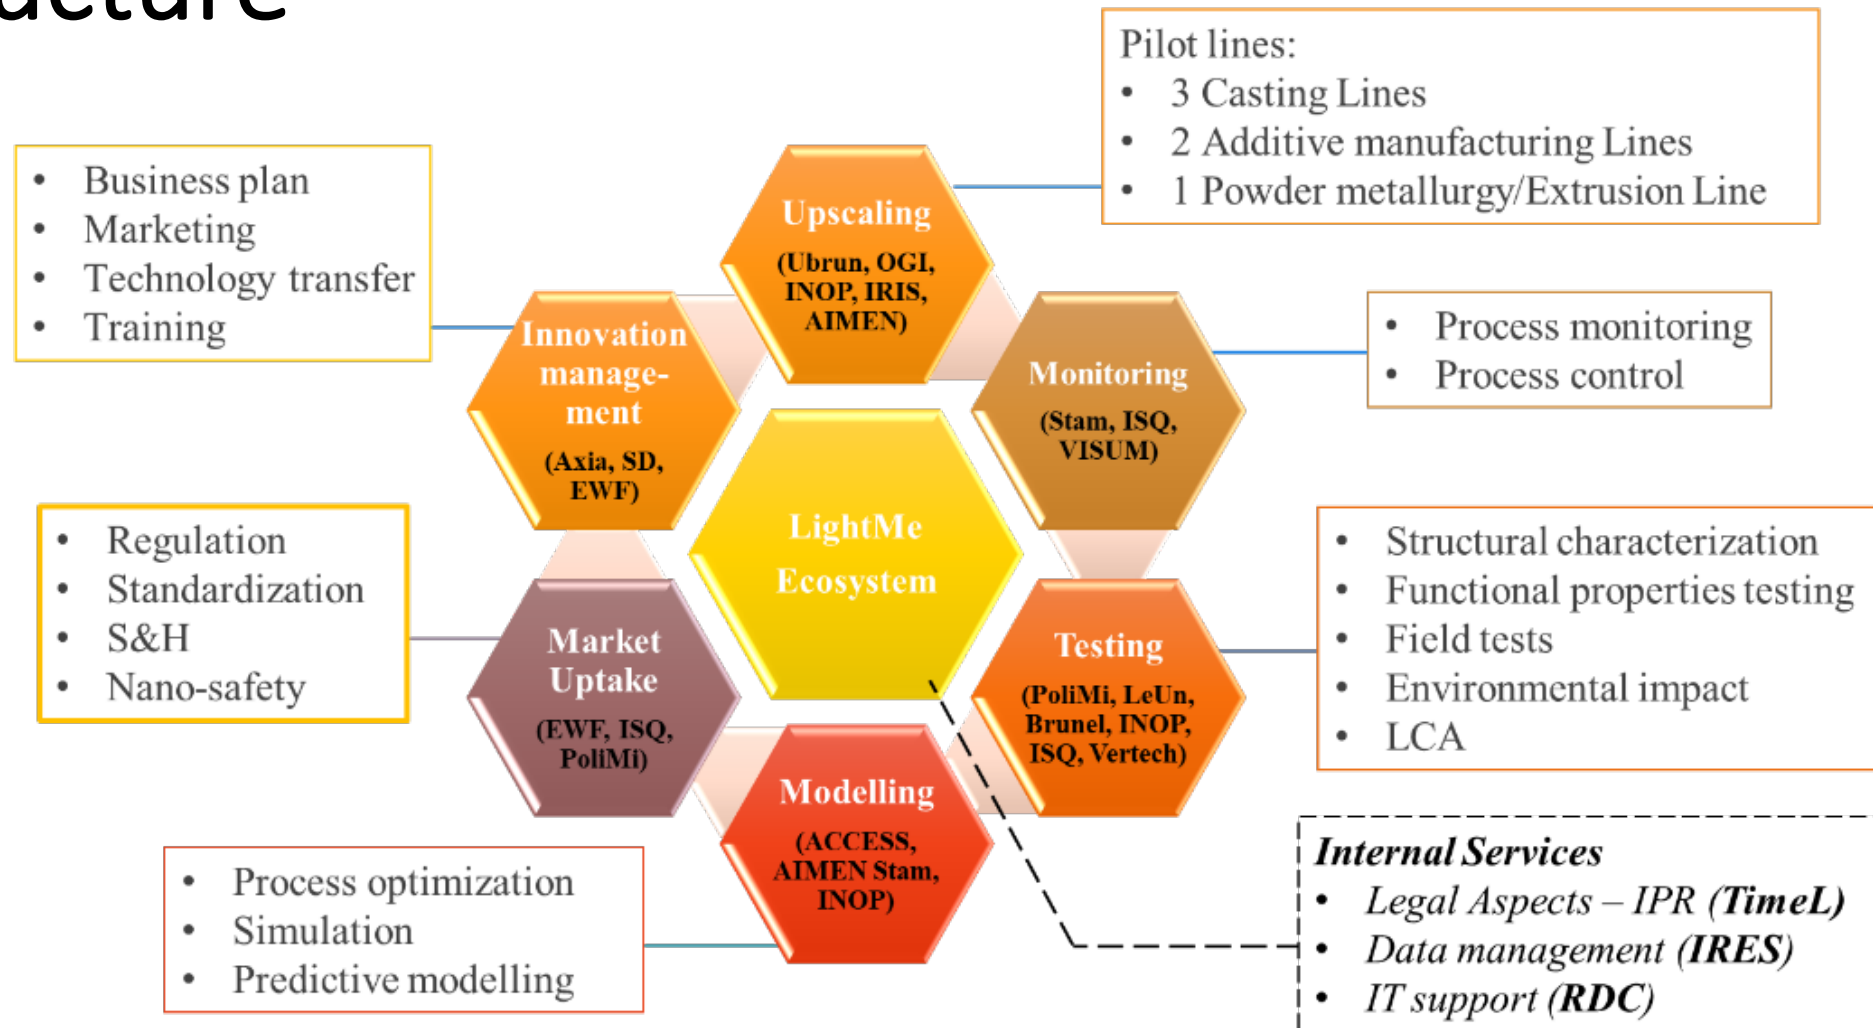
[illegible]cture

Pilot lines:
- 3 Casting Lines
- 2 Additive manufacturing Lines
- 1 Powder metallurgy/Extrusion Line

- Business plan
- Marketing
- Technology transfer
- Training

Upscaling
(Ubrun, OGI, INOP, IRIS, AIMEN)

Innovation management
(Axia, SD, EWF)

Monitoring
(Stam, ISQ, VISUM)

- Process monitoring
- Process control

LightMe Ecosystem

- Regulation
- Standardization
- S&H
- Nano-safety

Market Uptake
(EWF, ISQ, PoliMi)

Testing
(PoliMi, LeUn, Brunel, INOP, ISQ, Vertech)

- Structural characterization
- Functional properties testing
- Field tests
- Environmental impact
- LCA

Modelling
(ACCESS, AIMEN Stam, INOP)

- Process optimization
- Simulation
- Predictive modelling

*Internal Services*
- *Legal Aspects – IPR (**TimeL**)*
- *Data management (**IRES**)*
- *IT support (**RDC**)*